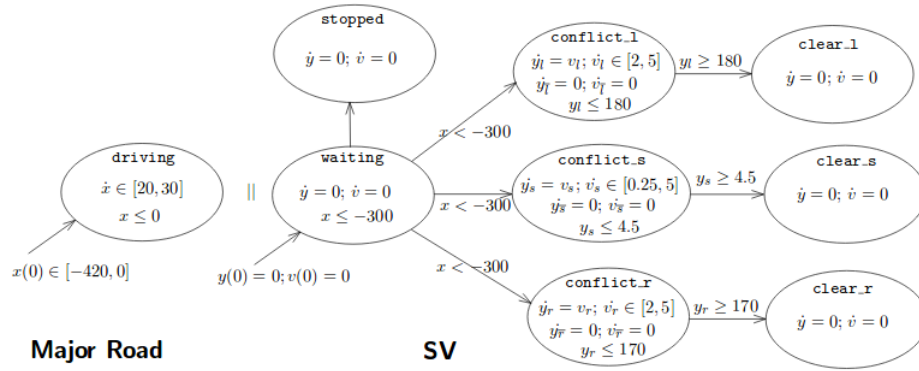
stopped
$\dot{y}=0;\ \dot{v}=0$

conflict_l
$\dot{y_l}=v_l;\ \dot{v_l}\in[2,5]$
$\dot{y_{\bar{l}}}=0;\ \dot{v_{\bar{l}}}=0$
$y_l\leq 180$

$y_l\geq 180$

clear_l
$\dot{y}=0;\ \dot{v}=0$

$x<-300$

driving
$\dot{x}\in[20,30]$
$x\leq 0$

||

waiting
$\dot{y}=0;\ \dot{v}=0$
$x\leq -300$

conflict_s
$\dot{y_s}=v_s;\ \dot{v_s}\in[0.25,5]$
$\dot{y_{\bar{s}}}=0;\ \dot{v_{\bar{s}}}=0$
$y_s\leq 4.5$

$y_s\geq 4.5$

clear_s
$\dot{y}=0;\ \dot{v}=0$

$x<-300$

$x(0)\in[-420,0]$

$y(0)=0;v(0)=0$

$x<-300$

conflict_r
$\dot{y_r}=v_r;\ \dot{v_r}\in[2,5]$
$\dot{y_{\bar{r}}}=0;\ \dot{v_{\bar{r}}}=0$
$y_r\leq 170$

$y_r\geq 170$

clear_r
$\dot{y}=0;\ \dot{v}=0$

Major Road

SV